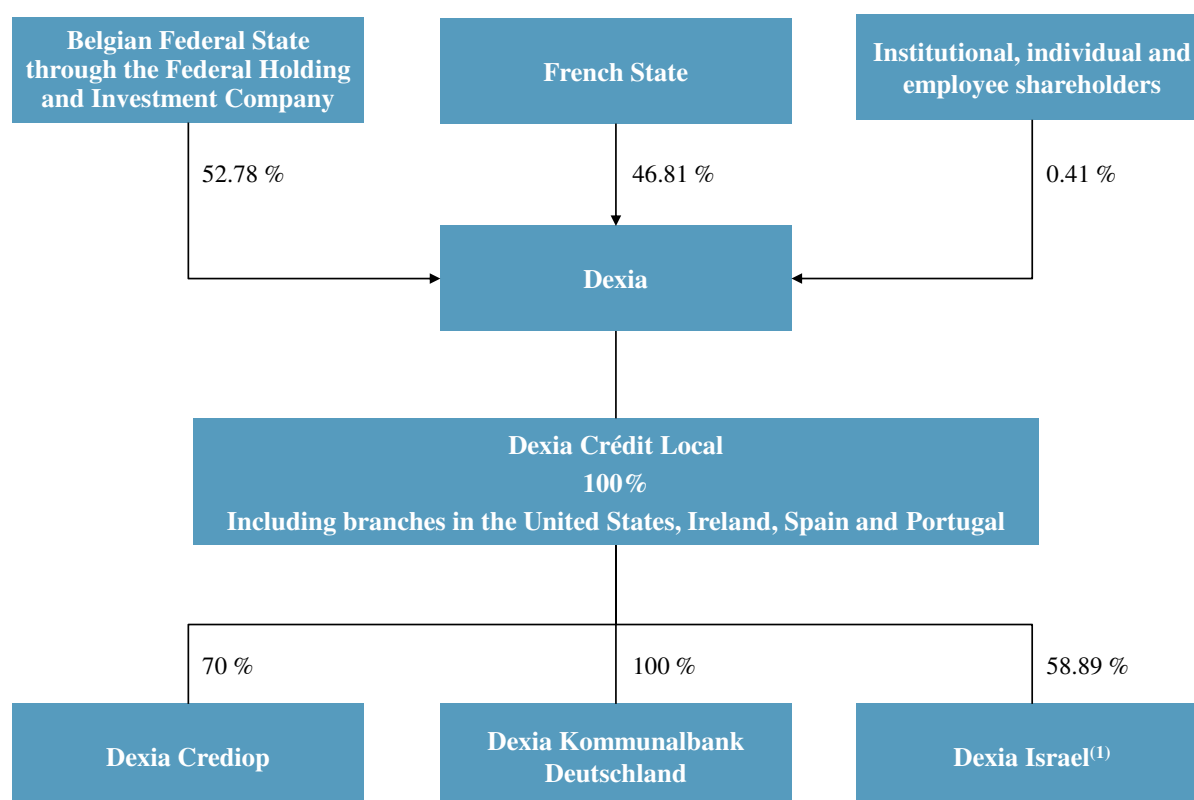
Belgian Federal State through the Federal Holding and Investment Company

French State

Institutional, individual and employee shareholders

52.78 %

46.81 %

0.41 %

Dexia

Dexia Crédit Local
100%
Including branches in the United States, Ireland, Spain and Portugal

70 %

100 %

58.89 %

Dexia Crediop

Dexia Kommunalbank Deutschland

Dexia Israel$^{(1)}$